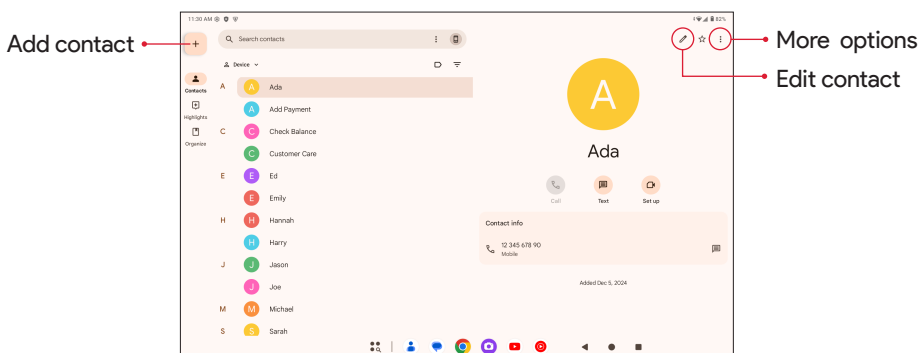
Add contact

More options

Edit contact

11:30 AM

82%

Search contacts

Device

Contacts

Highlights

Organize

A

A Ada

A Add Payment

C

C Check Balance

C Customer Care

E

E Ed

E Emily

H

H Hannah

H Harry

J

J Jason

J Joe

M

M Michael

S

S Sarah

A

Ada

Call

Text

Set up

Contact info

12 345 678 90

Mobile

Added Dec 5, 2024